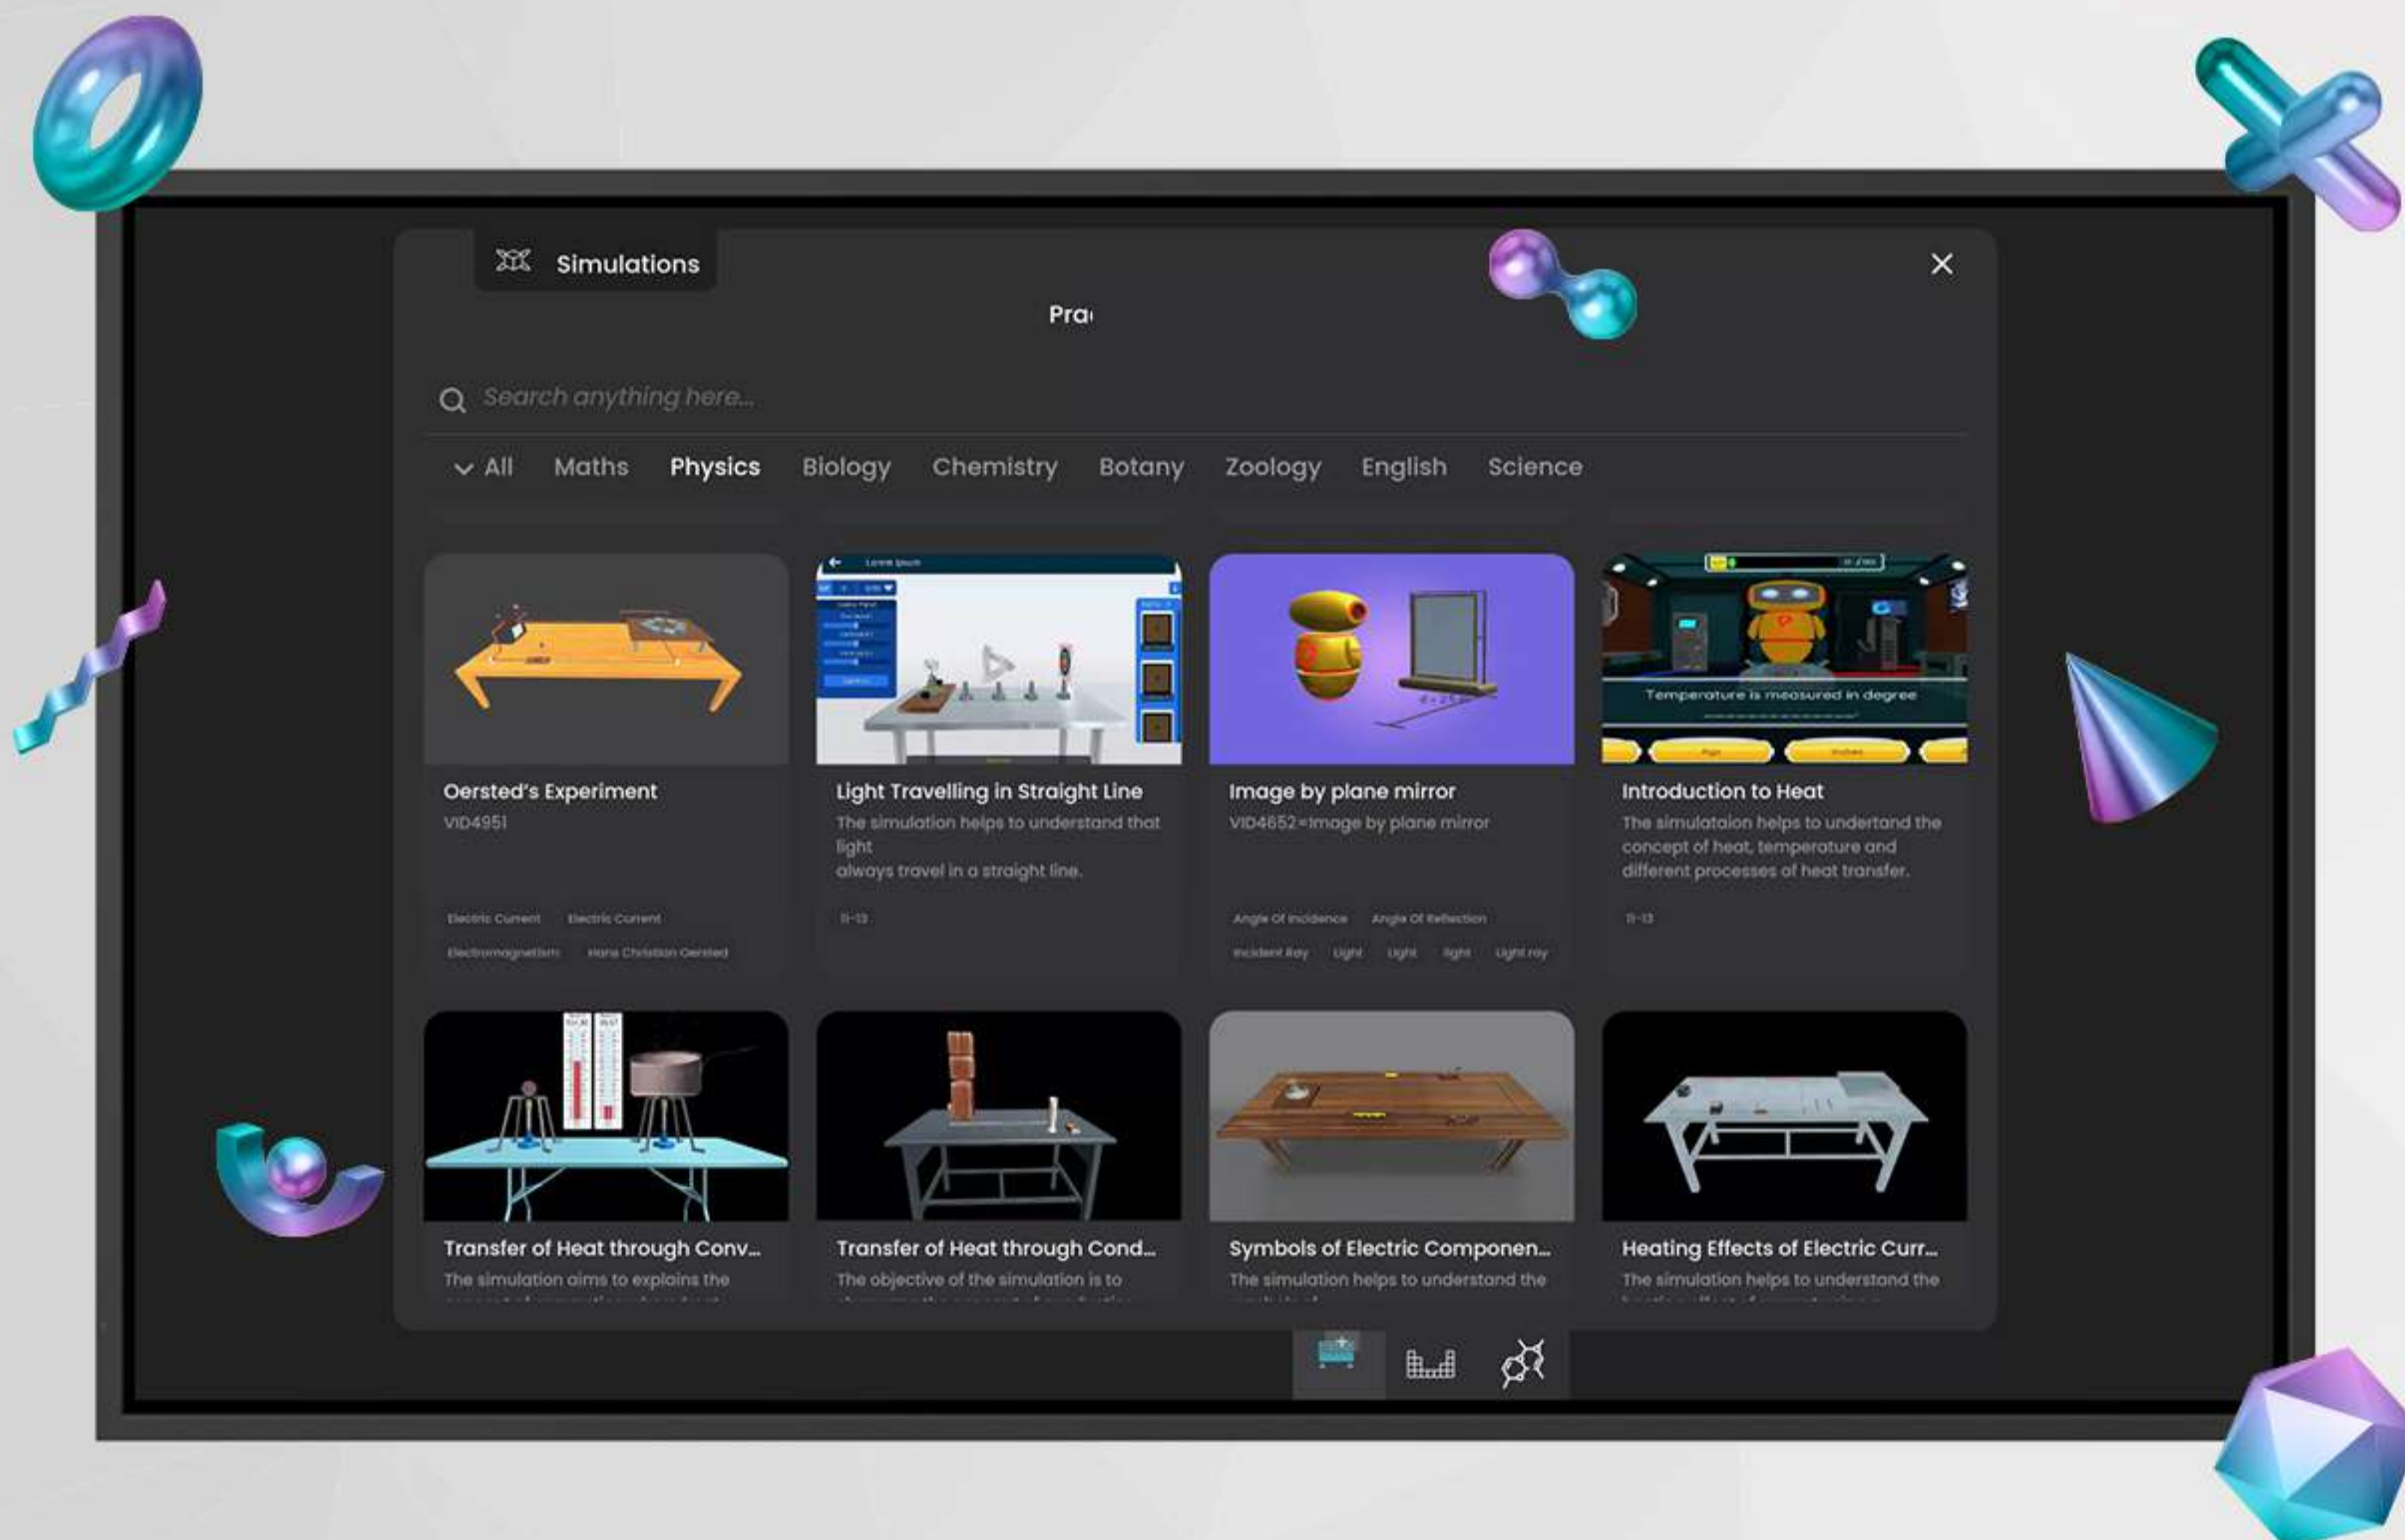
Simulations

Pra

Search anything here...

All Maths Physics Biology Chemistry Botany Zoology English Science

Temperature is measured in degree

Oersted's Experiment
VID4951
Electric Current Electric Current
Electromagnetism Hans Christian Oersted

Light Travelling in Straight Line
The simulation helps to understand that light always travel in a straight line.
11-13

Image by plane mirror
VID4652=Image by plane mirror
Angle Of Incidence Angle Of Reflection
Incident Ray Light Light light Light ray

Introduction to Heat
The simulataion helps to undertand the concept of heat, temperature and different processes of heat transfer.
11-13

Transfer of Heat through Conv...
The simulation aims to explains the

Transfer of Heat through Cond...
The objective of the simulation is to

Symbols of Electric Componen...
The simulation helps to understand the

Heating Effects of Electric Curr...
The simulation helps to understand the